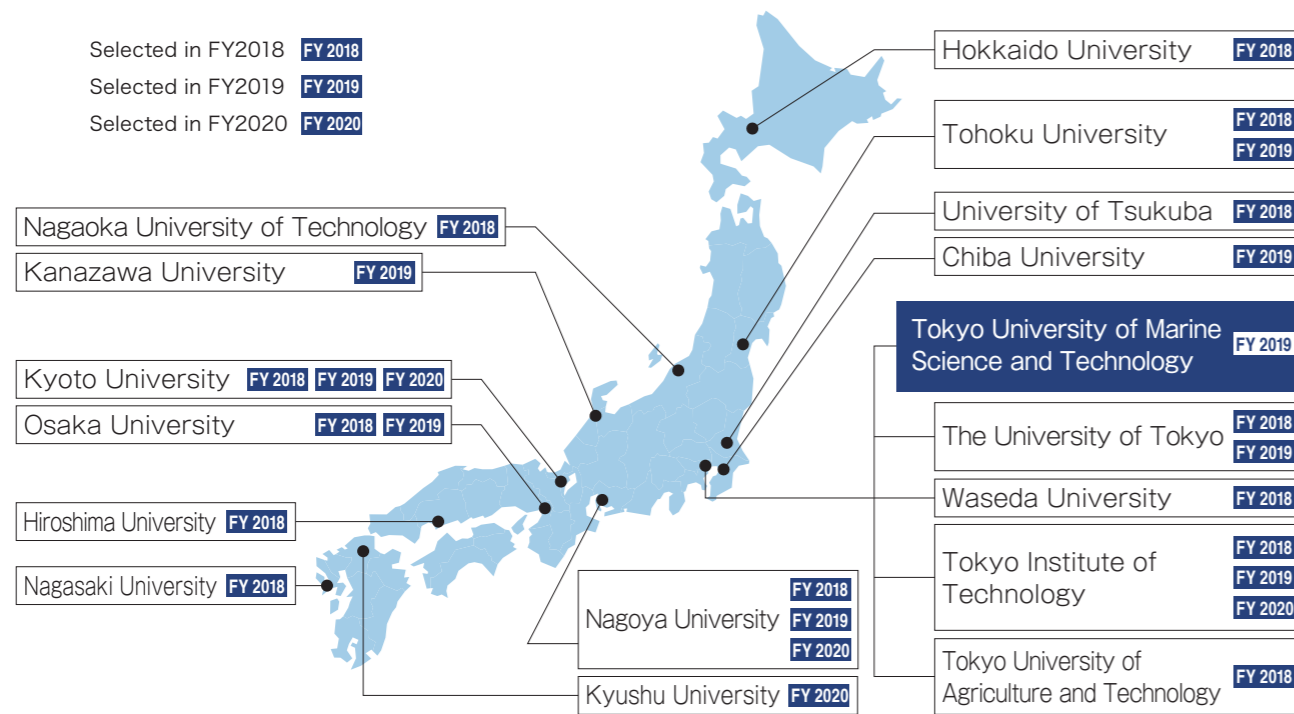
Selected in FY2018 FY 2018
Selected in FY2019 FY 2019
Selected in FY2020 FY 2020

Hokkaido University FY 2018

Tohoku University FY 2018 FY 2019

University of Tsukuba FY 2018

Chiba University FY 2019

Tokyo University of Marine Science and Technology FY 2019

The University of Tokyo FY 2018 FY 2019

Waseda University FY 2018

Tokyo Institute of Technology FY 2018 FY 2019 FY 2020

Tokyo University of Agriculture and Technology FY 2018

Nagaoka University of Technology FY 2018

Kanazawa University FY 2019

Kyoto University FY 2018 FY 2019 FY 2020

Osaka University FY 2018 FY 2019

Hiroshima University FY 2018

Nagasaki University FY 2018

Nagoya University FY 2018 FY 2019 FY 2020

Kyushu University FY 2020